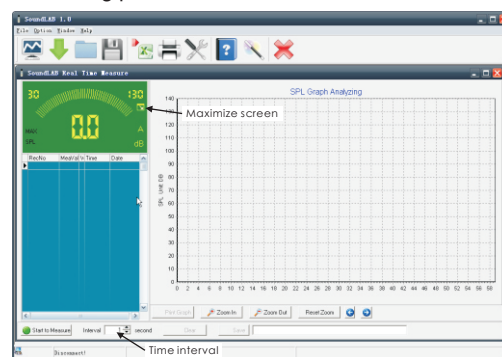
SoundLAB 1.0
File Option Window Help
SoundLAB Real Time Measure
30
130
MAX
SPL
0.0
A
dB
RecNo
Meas
Val
Time
Date
SPL Graph Analyzing
Maximize screen
140
130
120
110
100
90
80
70
60
50
40
30
20
10
0
SPL Unit (dB)
0 2 4 6 8 10 12 14 16 18 20 22 24 26 28 30 32 34 36 38 40 42 44 46 48 50 52 54 56 58
Start to Measure
Interval
1
second
Clear
Save
Plot Graph
Zoom In
Zoom Out
Reset Zoom
Time interval
Disconnect!